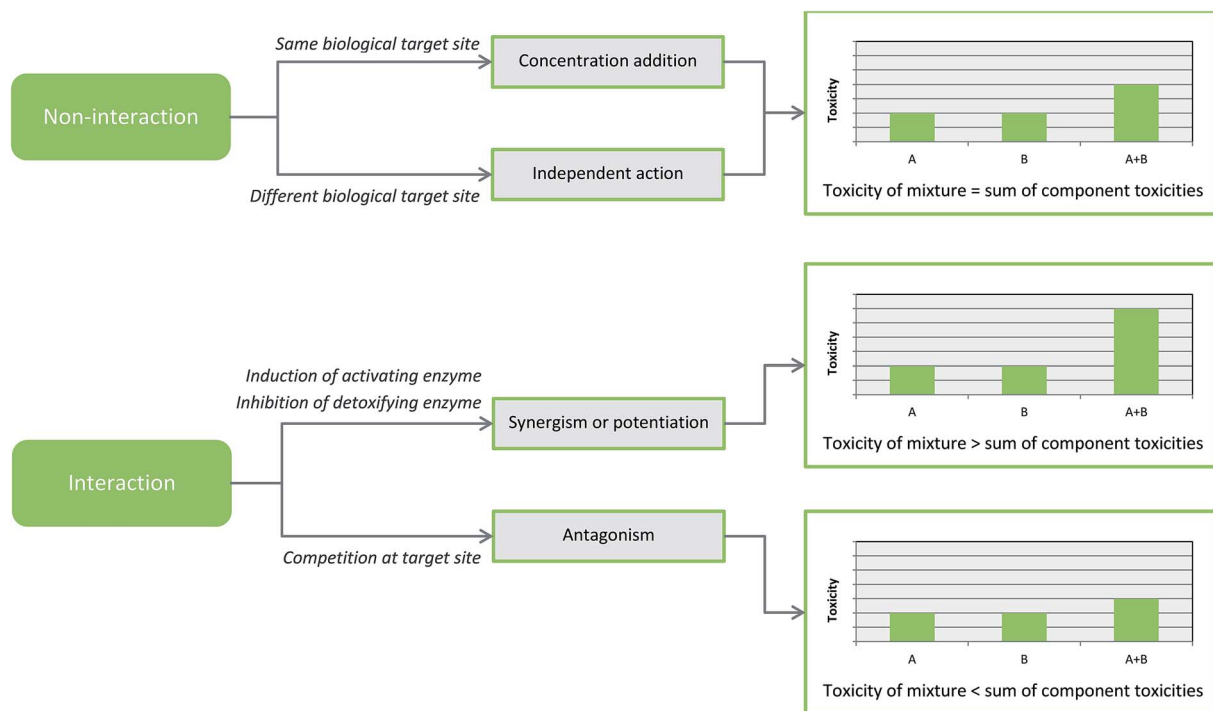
Non-interaction

Same biological target site

Concentration addition

Independent action

Different biological target site

Toxicity

A

B

A+B

Toxicity of mixture = sum of component toxicities

Interaction

Induction of activating enzyme
Inhibition of detoxifying enzyme

Synergism or potentiation

Toxicity

A

B

A+B

Toxicity of mixture > sum of component toxicities

Antagonism

Competition at target site

Toxicity

A

B

A+B

Toxicity of mixture < sum of component toxicities